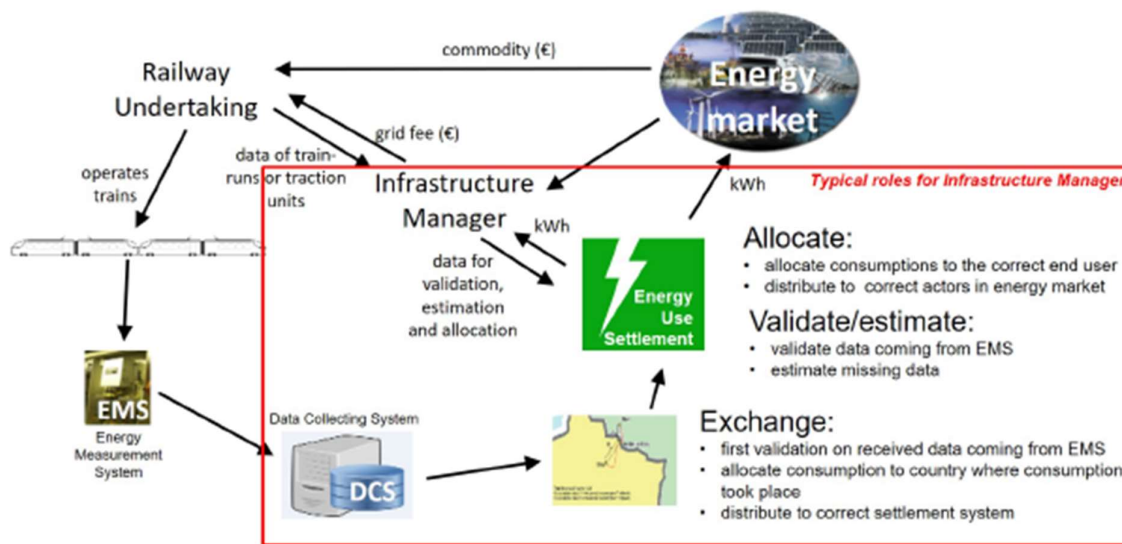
Railway Undertaking

commodity (€)

Energy market

grid fee (€)

operates trains

data of train-runs or traction units

Infrastructure Manager

Typical roles for Infrastructure Manage

kWh

kWh

data for validation, estimation and allocation

Energy Use Settlement

Allocate:
• allocate consumptions to the correct end user
• distribute to correct actors in energy market

Validate/estimate:
• validate data coming from EMS
• estimate missing data

EMS
Energy Measurement System

Data Collecting System

DCS

Exchange:
• first validation on received data coming from EMS
• allocate consumption to country where consumption took place
• distribute to correct settlement system